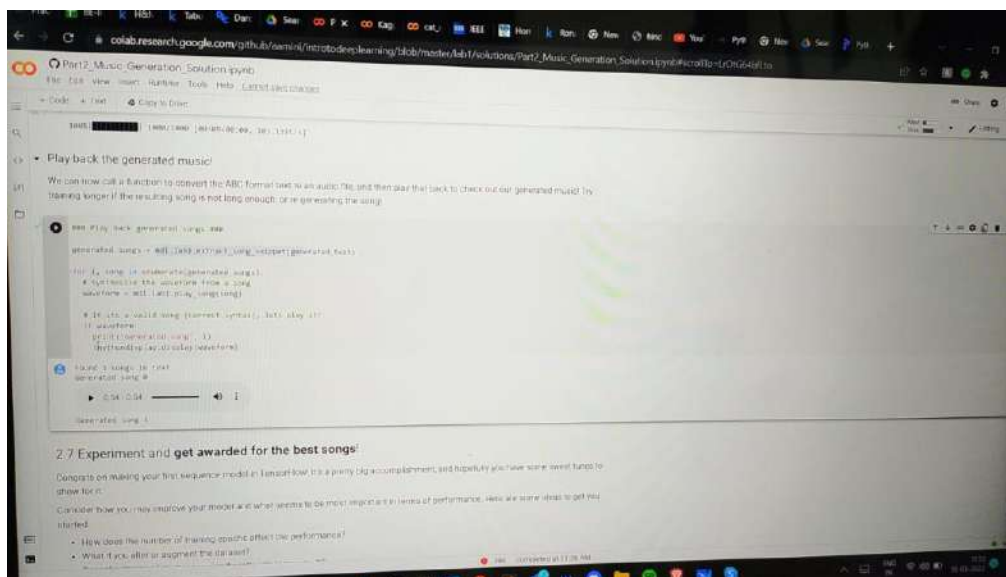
colab.research.google.com/github/aamini/introtodeeplearning/blob/master/lab1/solutions/Part2_Music_Generation_Solution.ipynb

Part2_Music_Generation_Solution.ipynb
File Edit View Insert Runtime Tools Help Cannot save changes

+ Code + Text Copy to Drive

Share

Editing

Play back the generated music!

We can now call a function to convert the ABC format text to an audio file, and then play that back to check out our generated music! Try training longer if the resulting song is not long enough, or re-generating the song!

### Play back generated songs ###

generated_songs = mdl.lab1.extract_song_snippet(generated_text)

for i, song in enumerate(generated_songs):
  # Synthesize the waveform from a song
  waveform = mdl.lab1.play_song(song)

  # If its a valid song (correct syntax), lets play it!
  if waveform:
    print("Generated song", i)
    ipythondisplay.display(waveform)

Found 1 songs in text
Generated song 0

0:04 / 0:04

Generated song 1

2.7 Experiment and get awarded for the best songs!

Congrats on making your first sequence model in TensorFlow! It's a pretty big accomplishment, and hopefully you have some sweet tunes to show for it!

Consider how you may improve your model and what seems to be most important in terms of performance. Here are some ideas to get you started:

• How does the number of training epochs affect the performance?
• What if you alter or augment the dataset?

completed at 11:28 AM